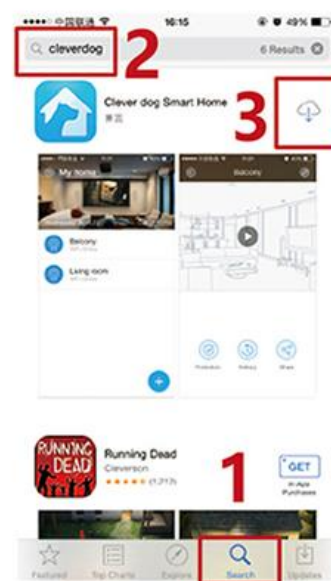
●●●●○ 中国联通 ᯤ 16:15 49%

cleverdog 2 6 Results

Clever dog Smart Home
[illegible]

3

My Home

Balcony

Living room

Balcony

Protection Gallery Share

Running Dead
Cleverson
★★★★★ (1,213)

1

GET
In-App Purchases

RUNNING DEAD

Featured Top Charts Explore Search Updates